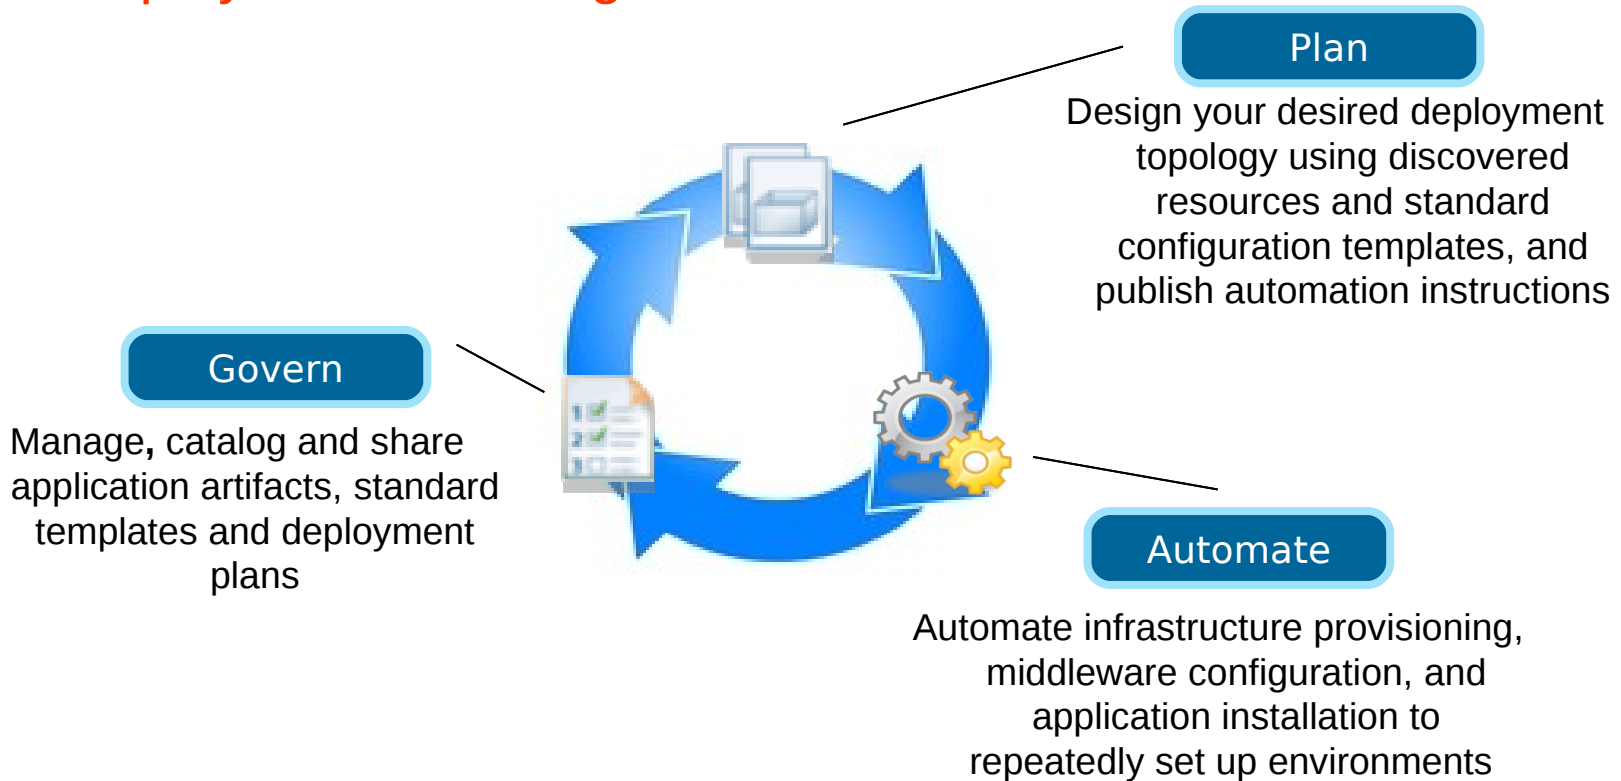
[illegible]

Plan

Design your desired deployment topology using discovered resources and standard configuration templates, and publish automation instructions

Govern

Manage, catalog and share application artifacts, standard templates and deployment plans

Automate

Automate infrastructure provisioning, middleware configuration, and application installation to repeatedly set up environments